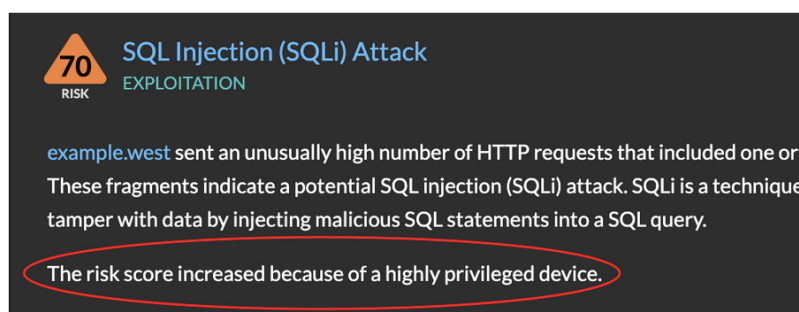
70
RISK

SQL Injection (SQLi) Attack
EXPLOITATION

example.west sent an unusually high number of HTTP requests that included one or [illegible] These fragments indicate a potential SQL injection (SQLi) attack. SQLi is a technique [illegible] tamper with data by injecting malicious SQL statements into a SQL query.

The risk score increased because of a highly privileged device.